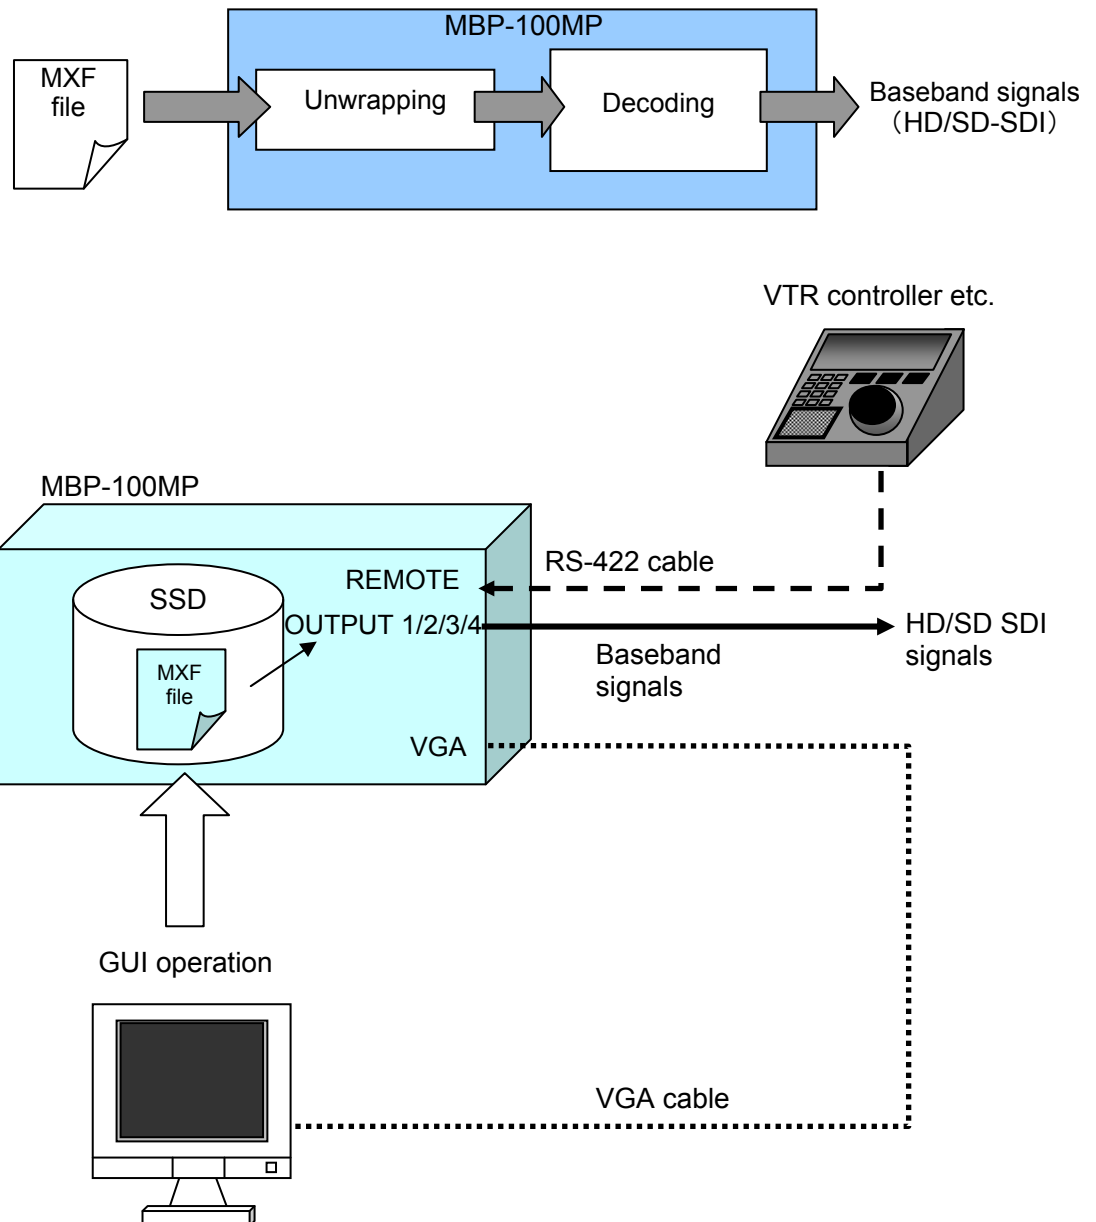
MBP-100MP

MXF file

Unwrapping

Decoding

Baseband signals (HD/SD-SDI)

VTR controller etc.

MBP-100MP

SSD

MXF file

REMOTE

RS-422 cable

OUTPUT 1/2/3/4

HD/SD SDI signals

Baseband signals

VGA

GUI operation

VGA cable